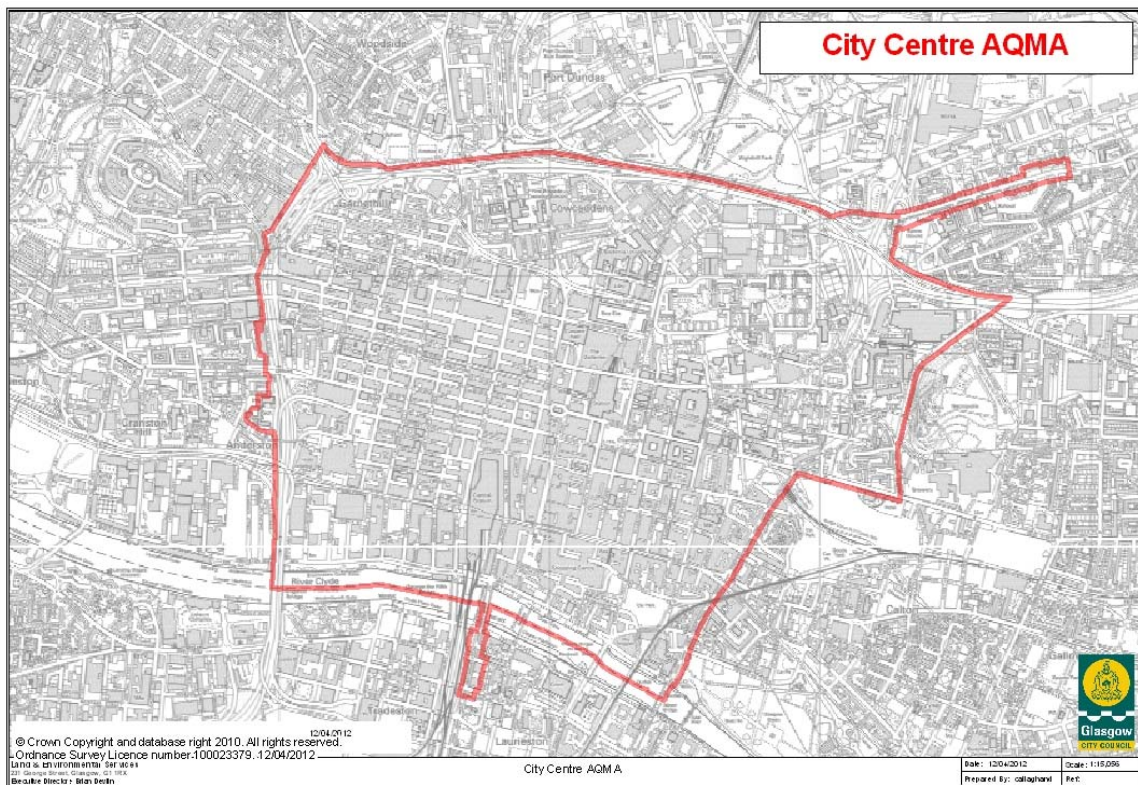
City Centre AQMA

Woodside
Port Dundas
Garnethill
Cowcaddens
Anderston
Cranston Hill
River Clyde
Tradeston
Laurieston
Calton

12/04/2012
© Crown Copyright and database right 2010. All rights reserved.
Ordnance Survey Licence number.100023379. 12/04/2012

Land & Environmental Services
231 George Street, Glasgow, G1 1RX
Executive Director: Brian Devlin

City Centre AQMA

Date: 12/04/2012
Scale: 1:15,096
Prepared By: callaghand
Ref:

Glasgow
CITY COUNCIL